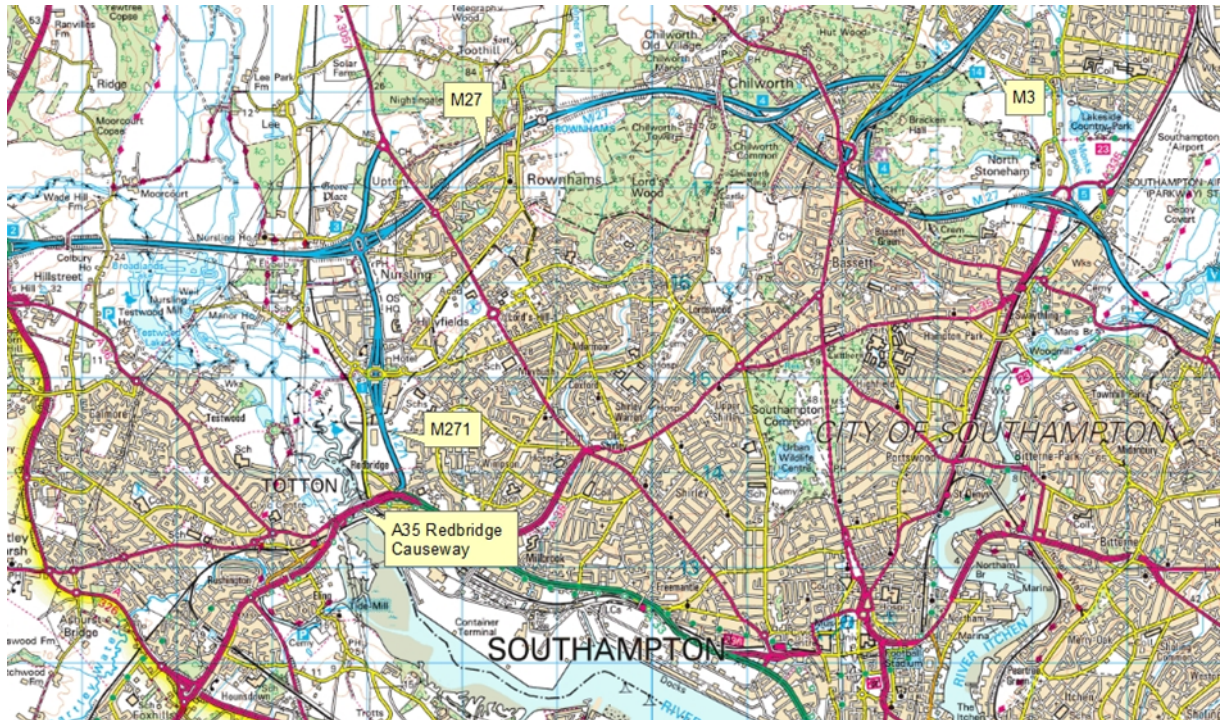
M27

M3

M271

A35 Redbridge Causeway

Yewtree Copse
Ranvilles Fm
Ridge
Moorcourt Copse
Moorcourt
Wade Hill Fm
Colbury
Hillstreet
Lee Park Fm
Lee
Solar Farm
Toothill
Nightingale
Upton
Rownhams
Chilworth Old Village
Chilworth
Chilworth Common
Lord's Wood
Hut Wood
Bracken Hall
North Stoneham
Lakeside Country Park
Southampton Airport
SOUTHAMPTON AIRPORT (PARKWAY)
Nursling
Testwood Mill
Testwood Lakes
Manor Ho
Hillyfields
Hotel
Bassett
Bassett Green
Swaythling
Mans Br
Woodmill
Southampton Common
Urban Wildlife Centre
CITY OF SOUTHAMPTON
Portswood
Bitterne Park
St Deny's
Bitterne
Shirley
Testwood
TOTTON
Redbridge
Millbrook
Freemantle
Northam
Marina
Merry Oak
Itchen
Eling
Tide Mill
Container Terminal
Docks
SOUTHAMPTON
RIVER ITCHEN
Ashurst Bridge
Hounsdown
Foxhill
Calmore
Aldermoor
Lordswood
Stadium